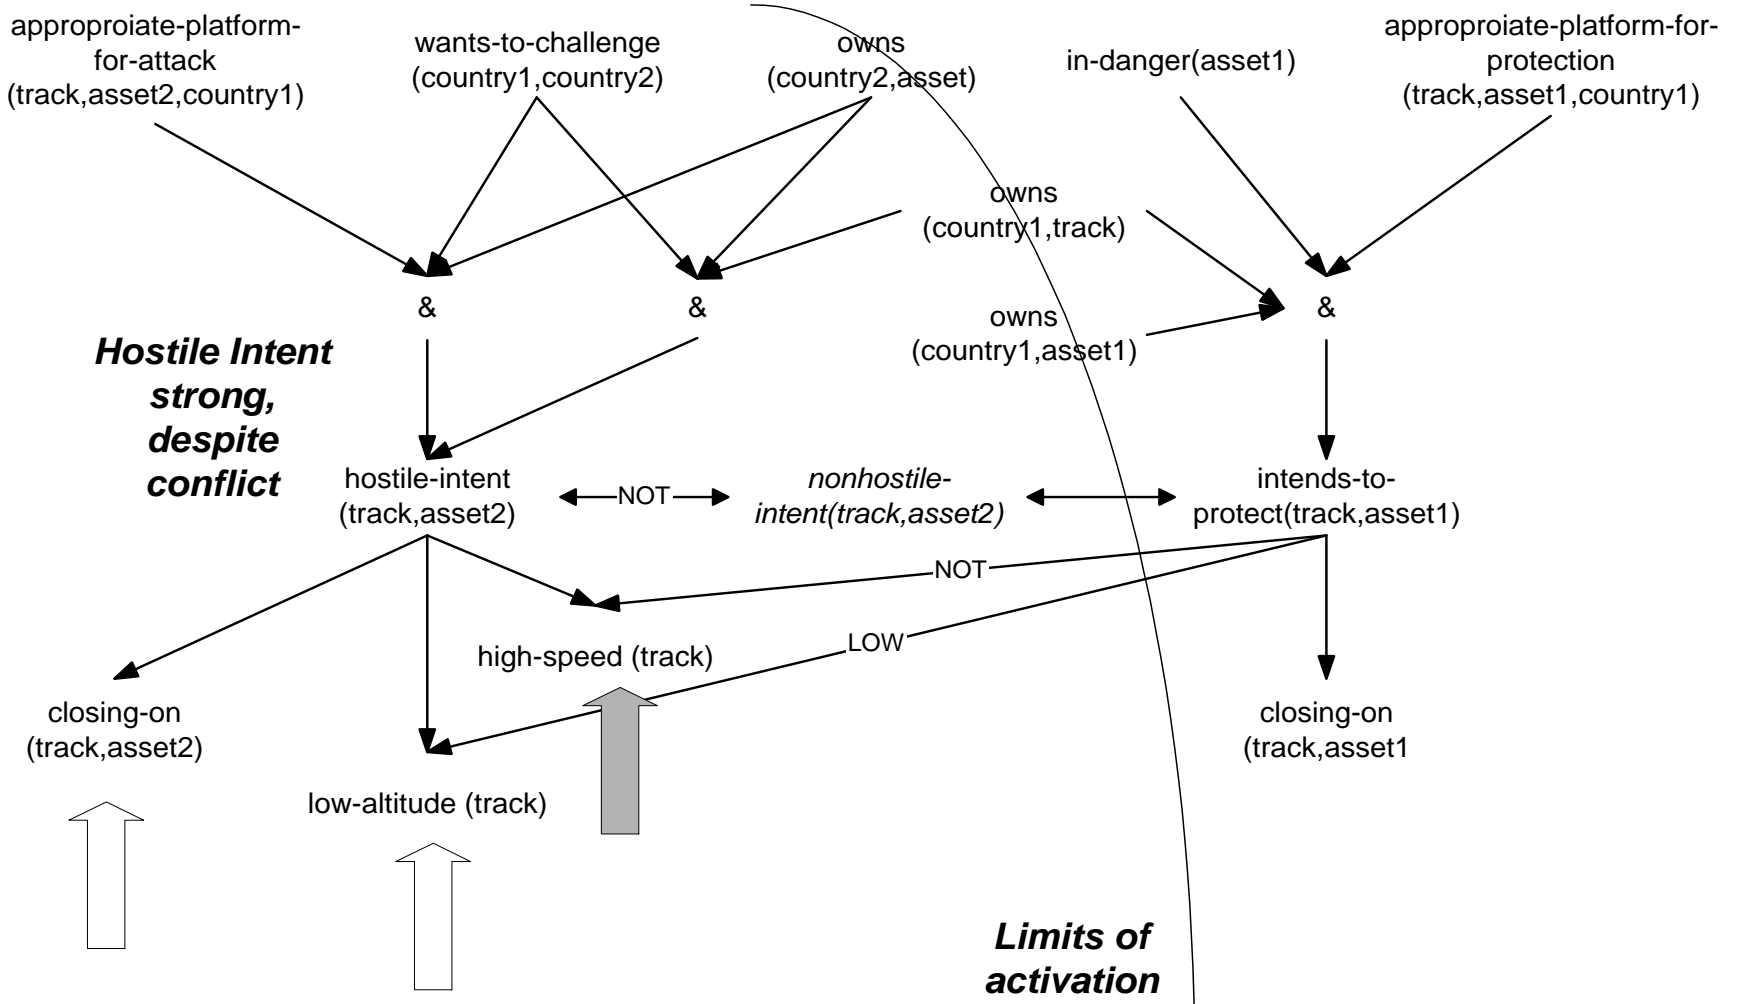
approproiate-platform-for-attack (track,asset2,country1)

wants-to-challenge (country1,country2)

owns (country2,asset)

in-danger(asset1)

approproiate-platform-for-protection (track,asset1,country1)

owns (country1,track)

&

&

owns (country1,asset1)

&

Hostile Intent strong, despite conflict

hostile-intent (track,asset2)

NOT

nonhostile-intent(track,asset2)

intends-to-protect(track,asset1)

NOT

LOW

high-speed (track)

closing-on (track,asset2)

low-altitude (track)

closing-on (track,asset1

Limits of activation